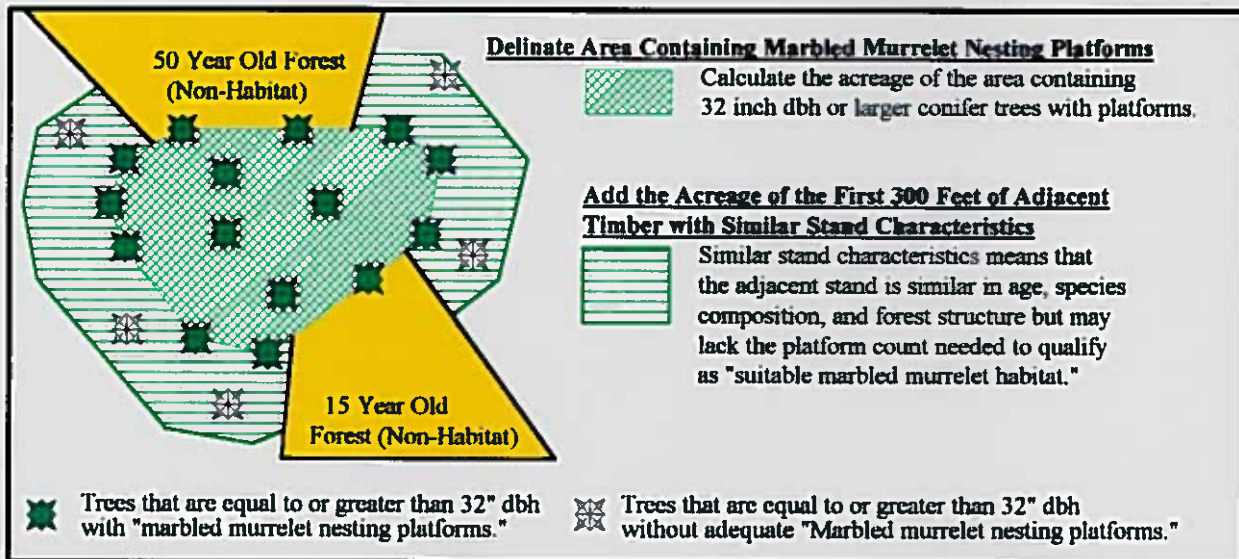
50 Year Old Forest (Non-Habitat)

15 Year Old Forest (Non-Habitat)

Delinate Area Containing Marbled Murrelet Nesting Platforms

Calculate the acreage of the area containing 32 inch dbh or larger conifer trees with platforms.

Add the Acreage of the First 300 Feet of Adjacent Timber with Similar Stand Characteristics

Similar stand characteristics means that the adjacent stand is similar in age, species composition, and forest structure but may lack the platform count needed to qualify as "suitable marbled murrelet habitat."

Trees that are equal to or greater than 32" dbh with "marbled murrelet nesting platforms."

Trees that are equal to or greater than 32" dbh without adequate "Marbled murrelet nesting platforms."